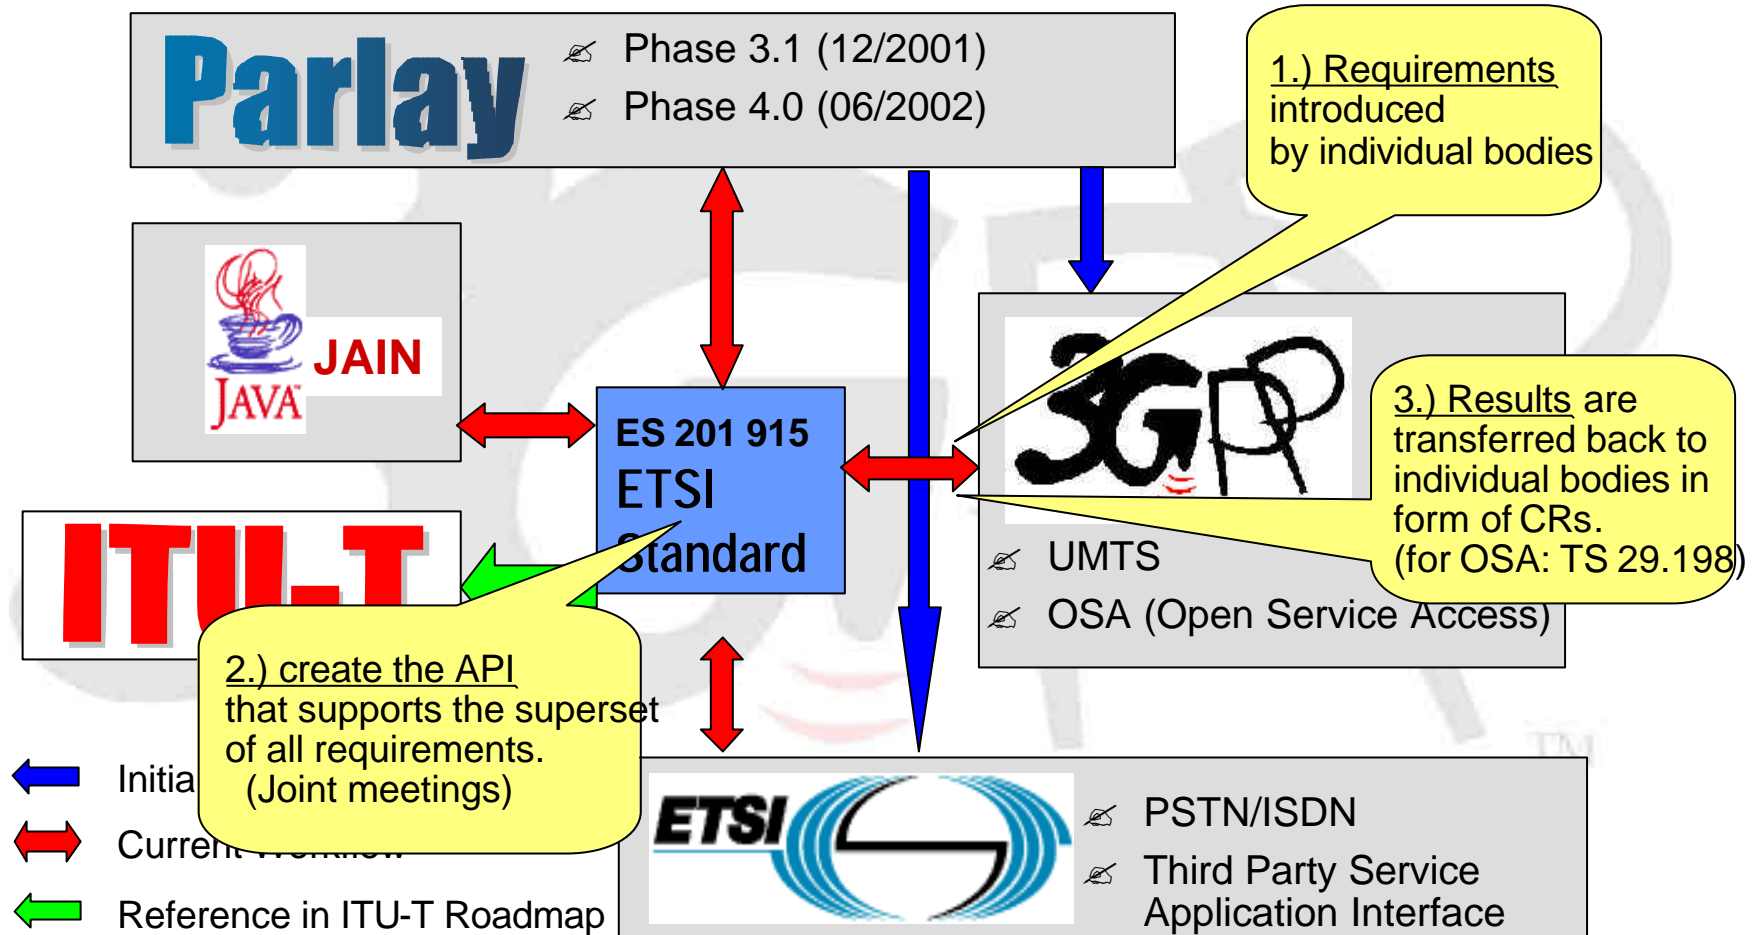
Parlay

Phase 3.1 (12/2001)
Phase 4.0 (06/2002)

1.) Requirements introduced by individual bodies

JAIN
JAVA

ES 201 915
ETSI
Standard

3GPP

3.) Results are transferred back to individual bodies in form of CRs.
(for OSA: TS 29.198)

UMTS
OSA (Open Service Access)

ITU-T

2.) create the API that supports the superset of all requirements.
(Joint meetings)

Initia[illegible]
Current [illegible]
Reference in ITU-T Roadmap

TM

ETSI

PSTN/ISDN
Third Party Service Application Interface